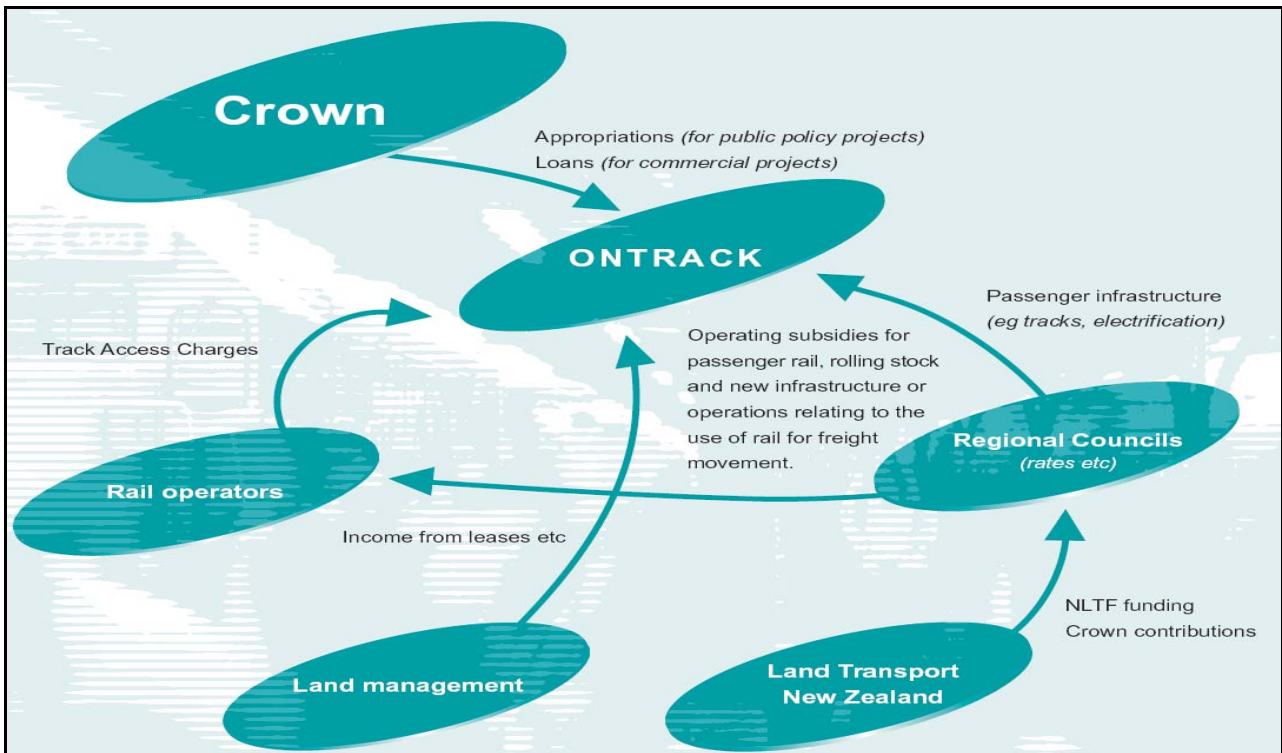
Crown

Appropriations *(for public policy projects)*
Loans *(for commercial projects)*

ONTRACK

Passenger infrastructure *(eg tracks, electrification)*

Track Access Charges

Operating subsidies for passenger rail, rolling stock and new infrastructure or operations relating to the use of rail for freight movement.

Regional Councils *(rates etc)*

Rail operators

Income from leases etc

NLTF funding
Crown contributions

Land management

Land Transport New Zealand